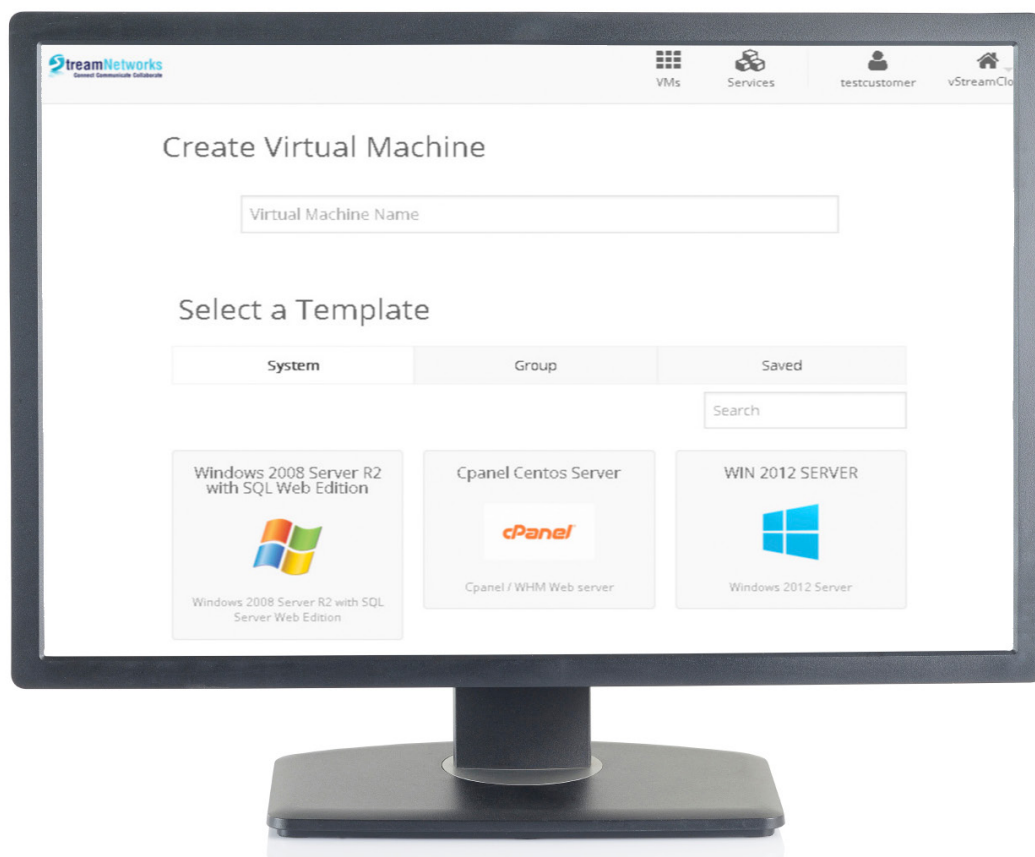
StreamNetworks
Connect Communicate Collaborate

VMs Services testcustomer vStreamClo

Create Virtual Machine

Virtual Machine Name

Select a Template

| System | Group | Saved |
|---|---|---|

Search

Windows 2008 Server R2 with SQL Web Edition

Windows 2008 Server R2 with SQL Server Web Edition

Cpanel Centos Server

cPanel

Cpanel / WHM Web server

WIN 2012 SERVER

Windows 2012 Server